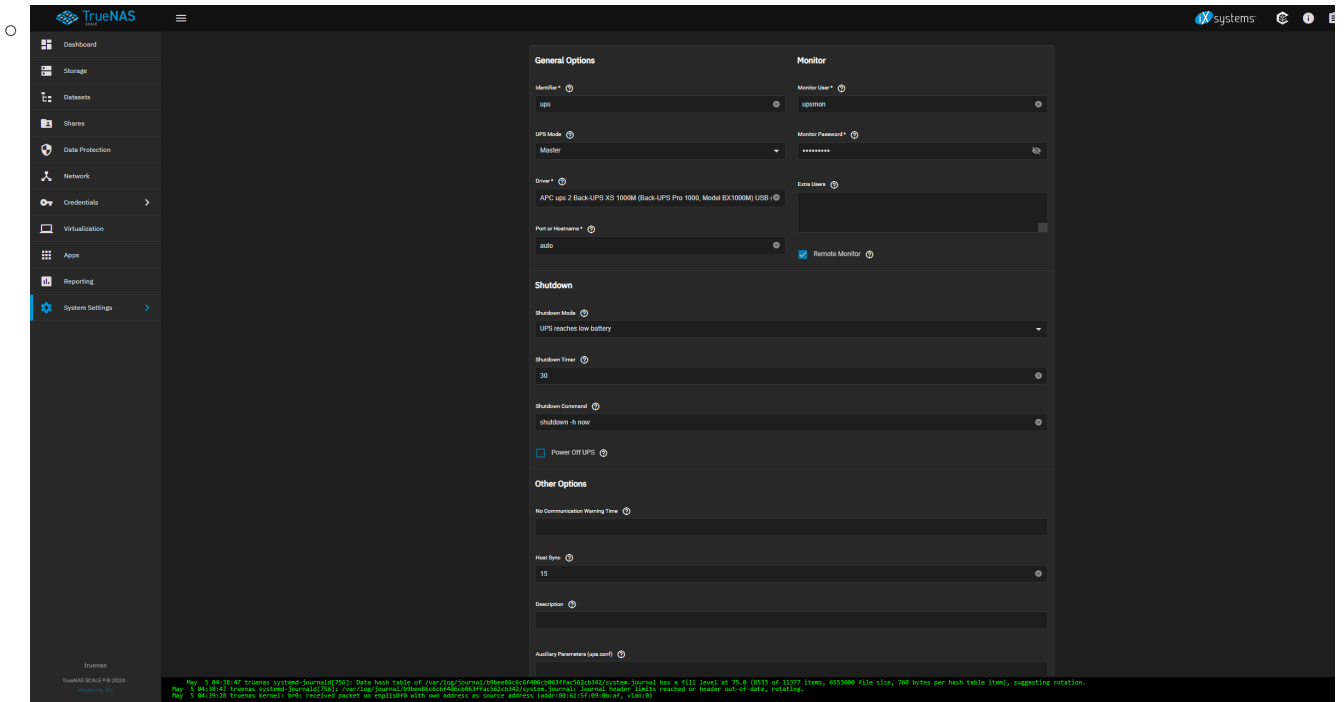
TrueNAS SCALE

Dashboard
Storage
Datasets
Shares
Data Protection
Network
Credentials
Virtualization
Apps
Reporting
System Settings

truenas
TrueNAS SCALE ® © 2024 -
iXsystems, Inc.

iXsystems

General Options

Identifier*
ups

UPS Mode
Master

Driver*
APC ups 2 Back-UPS XS 1000M (Back-UPS Pro 1000, Model BX1000M) USB

Port or Hostname*
auto

Monitor

Monitor User*
upsmon

Monitor Password*
••••••••••

Extra Users

Remote Monitor

Shutdown

Shutdown Mode
UPS reaches low battery

Shutdown Timer
30

Shutdown Command
shutdown -h now

Power Off UPS

Other Options

No Communication Warning Time

Host Sync
15

Description

Auxiliary Parameters (ups.conf)

May 5 04:38:47 truenas systemd-journald[756]: Data hash table of /var/log/journal/b9bee86c6c6f406cb063ffac562cb342/system.journal has a fill level at 75.0 (8533 of 11377 items, 6553600 file size, 768 bytes per hash table item), suggesting rotation.
May 5 04:38:47 truenas systemd-journald[756]: /var/log/journal/b9bee86c6c6f406cb063ffac562cb342/system.journal: Journal header limits reached or header out-of-date, rotating.
May 5 04:39:28 truenas kernel: br0: received packet on enp1s0f0 with own address as source address (addr:80:61:5f:09:0b:af, vlan:0)